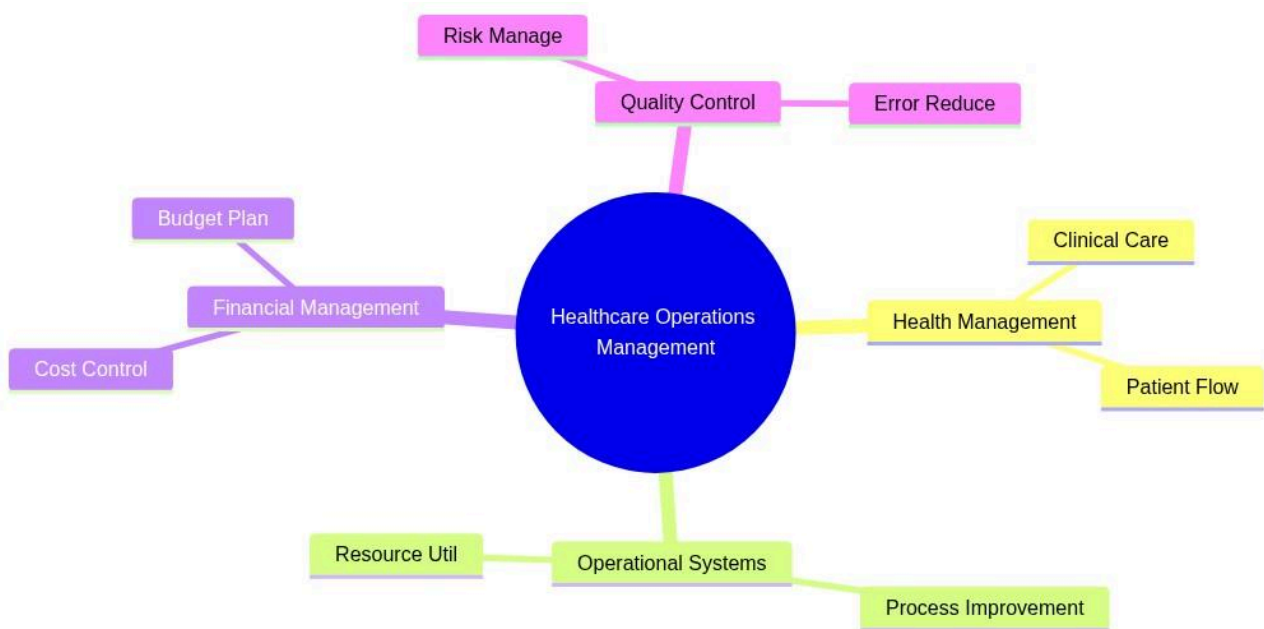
Risk Manage

Quality Control

Error Reduce

Budget Plan

Financial Management

Cost Control

Healthcare Operations Management

Clinical Care

Health Management

Patient Flow

Resource Util

Operational Systems

Process Improvement